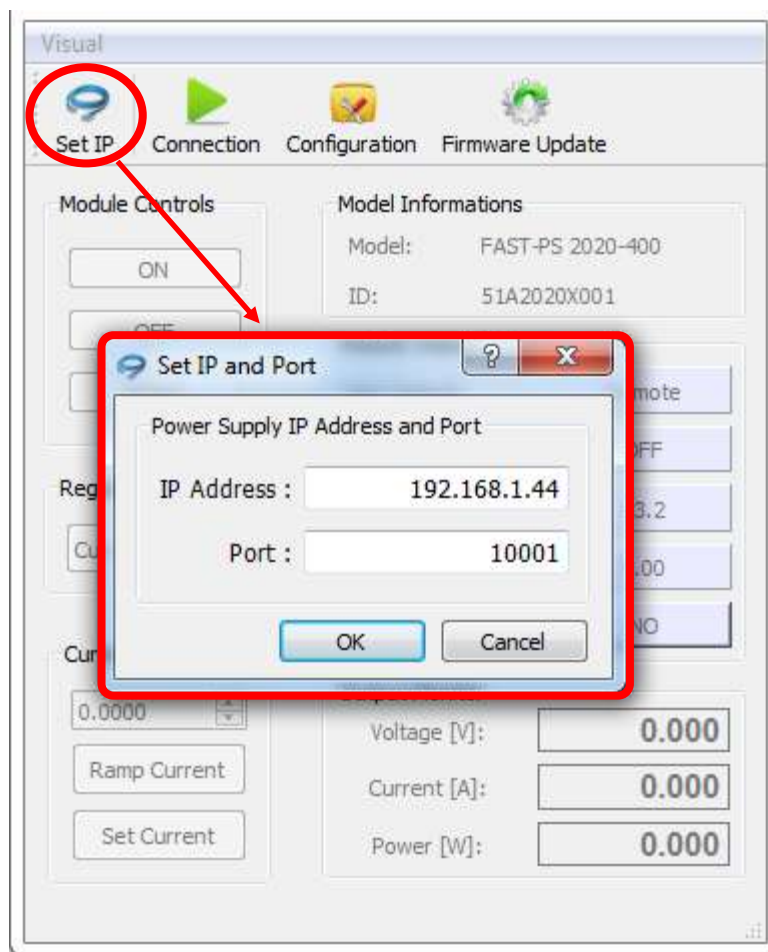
Visual

Set IP Connection Configuration Firmware Update

Module Controls

ON

OFF

Model Informations

Model: FAST-PS 2020-400

ID: 51A2020X001

Set IP and Port

?

X

Power Supply IP Address and Port

IP Address : 192.168.1.44

Port : 10001

OK Cancel

mote

FF

3.2

.00

NO

Reg

Cu

Cur

0.0000

Ramp Current

Set Current

Voltage [V]: 0.000

Current [A]: 0.000

Power [W]: 0.000